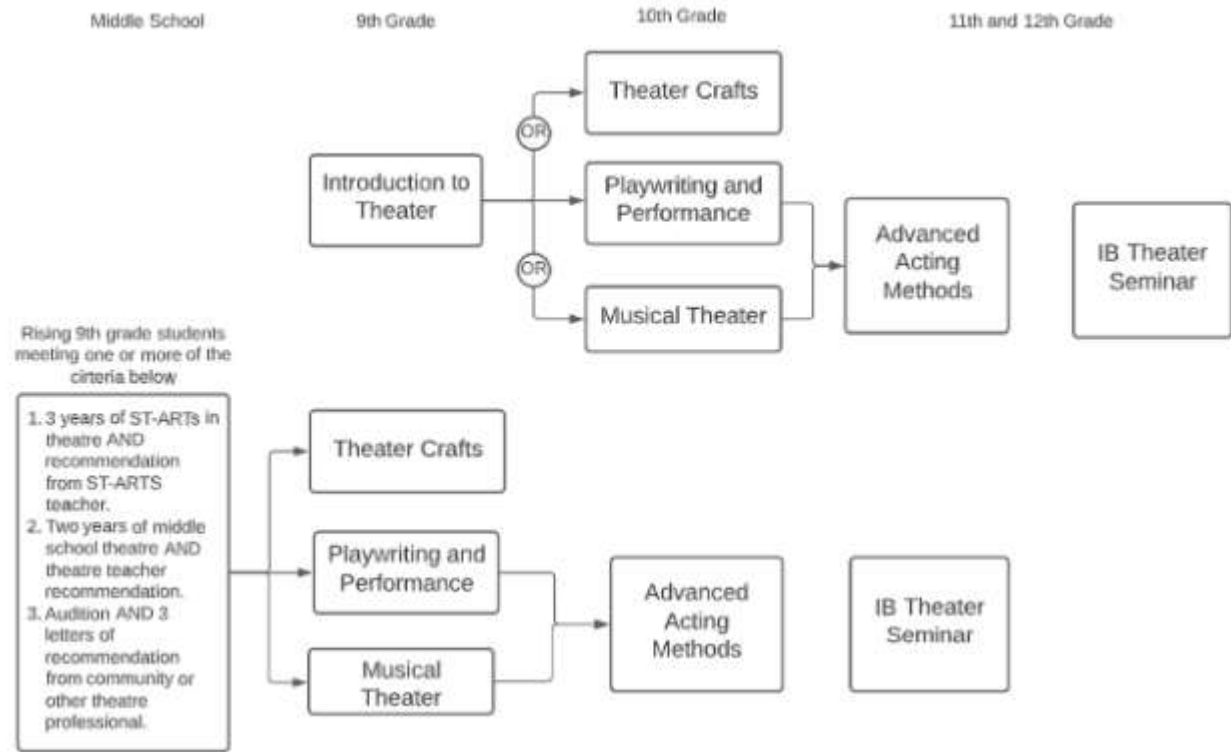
Middle School

9th Grade

10th Grade

11th and 12th Grade

Introduction to Theater

OR

OR

Theater Crafts

Playwriting and Performance

Musical Theater

Advanced Acting Methods

IB Theater Seminar

Rising 9th grade students meeting one or more of the cirteria below

1. 3 years of ST-ARTs in theatre AND recommendation from ST-ARTS teacher.
2. Two years of middle school theatre AND theatre teacher recommendation.
3. Audition AND 3 letters of recommendation from community or other theatre professional.

Theater Crafts

Playwriting and Performance

Musical Theater

Advanced Acting Methods

IB Theater Seminar